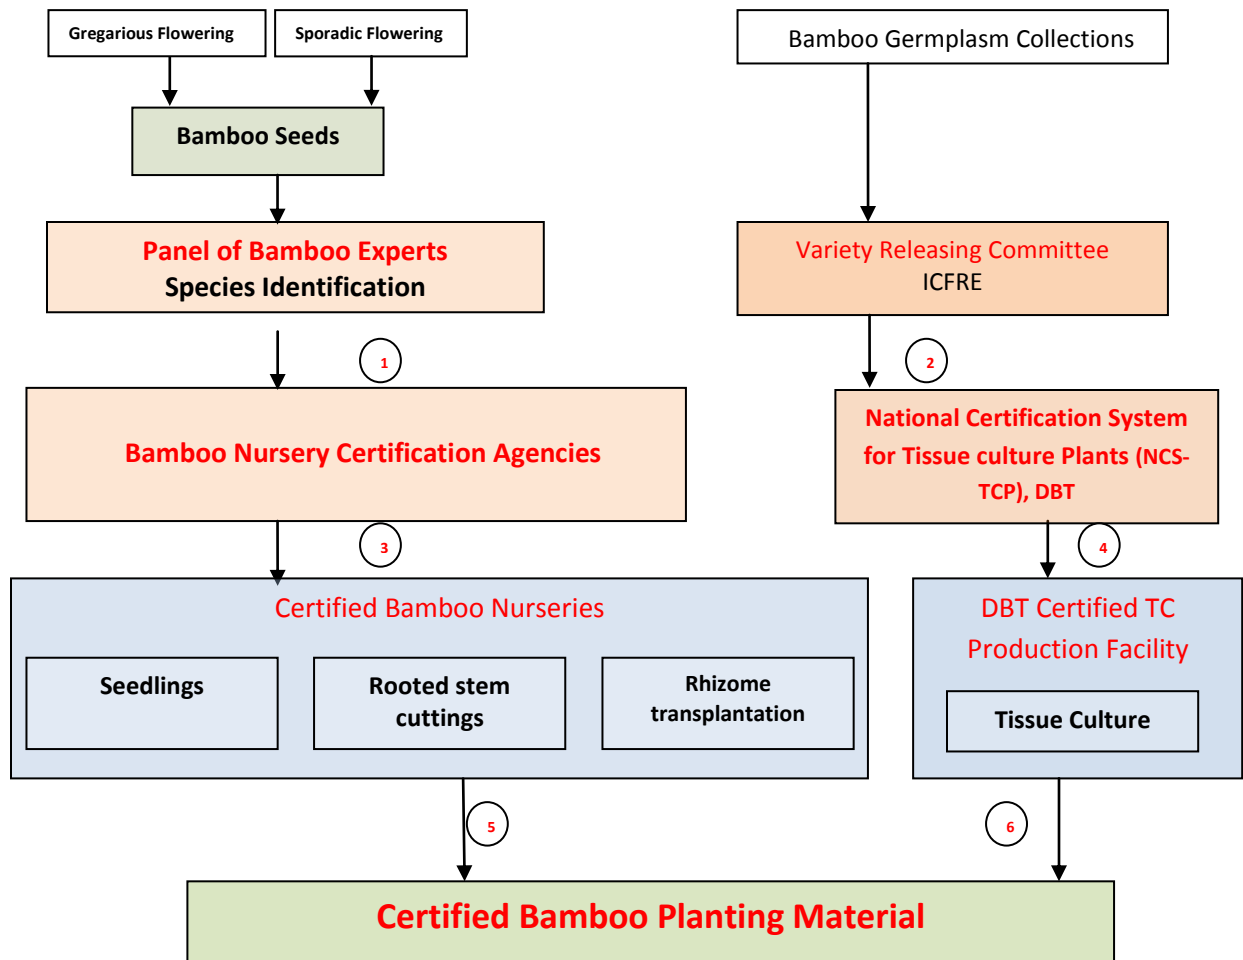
Gregarious Flowering

Sporadic Flowering

Bamboo Germplasm Collections

Bamboo Seeds

Panel of Bamboo Experts
Species Identification

Variety Releasing Committee
ICFRE

1

2

Bamboo Nursery Certification Agencies

National Certification System for Tissue culture Plants (NCS-TCP), DBT

3

4

Certified Bamboo Nurseries

Seedlings

Rooted stem cuttings

Rhizome transplantation

DBT Certified TC Production Facility

Tissue Culture

5

6

Certified Bamboo Planting Material